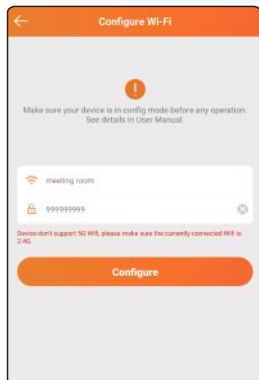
Configure Wi-Fi

Make sure your device is in config mode before any operation. See details in User Manual.

meeting room

999999999

Device don't support 5G Wifi, please make sure the currently connected Wifi is 2.4G.

Configure